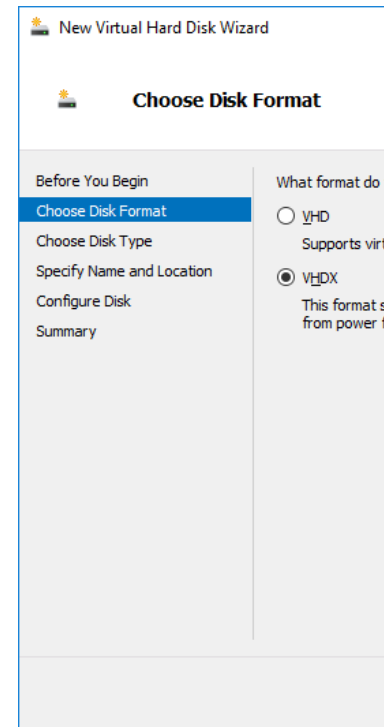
New Virtual Hard Disk Wizard

Choose Disk Format

Before You Begin
Choose Disk Format
Choose Disk Type
Specify Name and Location
Configure Disk
Summary

What format do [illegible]

VHD

Supports vir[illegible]

VHDX

This format s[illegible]
from power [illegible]